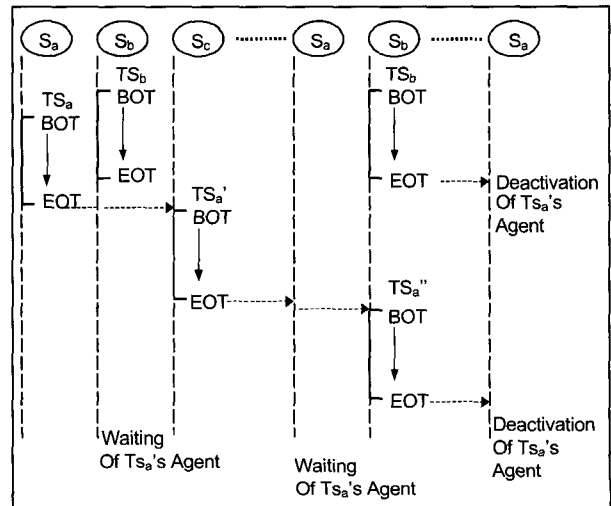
$S_a$ $S_b$ $S_c$ $S_a$ $S_b$ $S_a$

$TS_b$ BOT

$TS_a$ BOT

EOT

EOT

$TS_a$' BOT

EOT

$TS_b$ BOT

EOT

Deactivation Of $Ts_a$'s Agent

$TS_a$'' BOT

EOT

Deactivation Of $Ts_a$'s Agent

Waiting Of $Ts_a$'s Agent

Waiting Of $Ts_a$'s Agent